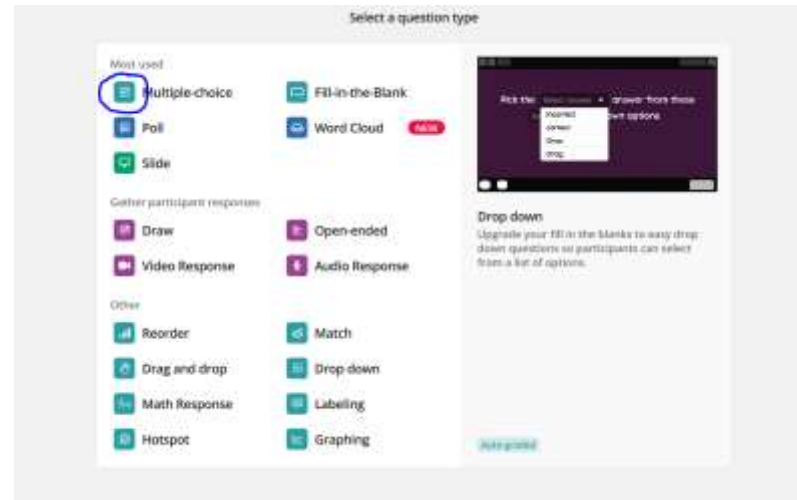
Select a question type

Most used

Multiple-choice

Fill-in-the-Blank

Poll

Word Cloud

NEW

Slide

Gather participant responses

Draw

Open-ended

Video Response

Audio Response

Other

Reorder

Match

Drag and drop

Drop down

Math Response

Labeling

Hotspot

Graphing

Pick the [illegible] answer from those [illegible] own options

Incorrect

correct

Draw

drop

Drop down

Upgrade your fill in the blanks to easy drop down questions so participants can select from a list of options.

Auto graded